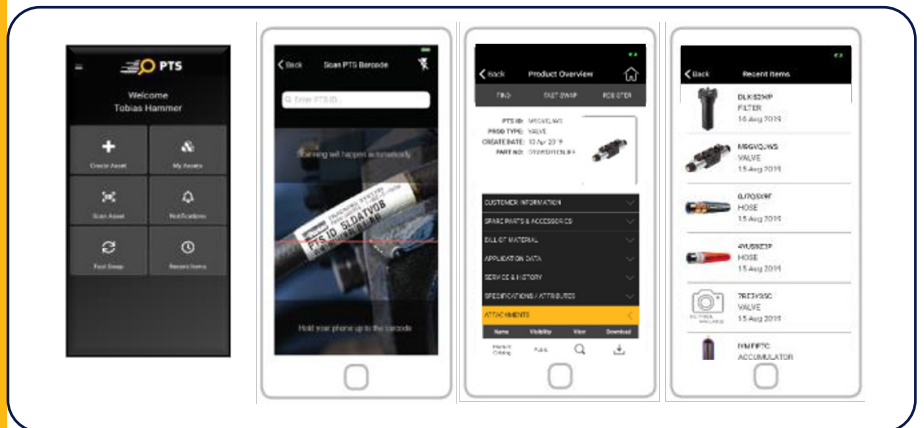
PTS

Welcome
Tobias Hammer

Create Asset
My Assets
Scan Asset
Notifications
Fast Swap
Recent Items

Back
Scan PTS Barcode

Enter PTS ID...

Scanning will happen automatically

PTS ID: SLDATY0B

Hold your phone up to the barcode

Back
Product Overview

FIND
FAST SWAP
REGISTER

PTS ID: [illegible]
PROD TYPE: VALVE
CREATE DATE: 10 Apr 2019
PART NO: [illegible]

CUSTOMER INFORMATION
SPARE PARTS & ACCESSORIES
BILL OF MATERIAL
APPLICATION DATA
SERVICE & HISTORY
SPECIFICATIONS / ATTRIBUTES
ATTACHMENTS

Name
Visibility
View
Download

Product Catalog
Public

Back
Recent Items

DLKS2NP
FILTER
16 Aug 2019

MBGVQJNS
VALVE
15 Aug 2019

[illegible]
HOSE
15 Aug 2019

4VUBBZ3P
HOSE
15 Aug 2019

7RE3V3SC
VALVE
15 Aug 2019

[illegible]
ACCUMULATOR